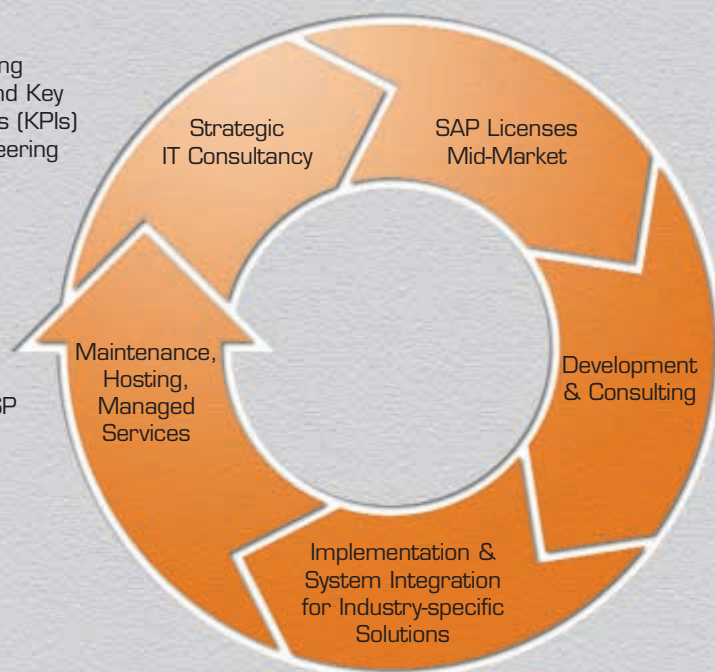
ng
nd Key
s (KPIs)
eering

SP

Strategic IT Consultancy

SAP Licenses Mid-Market

Development & Consulting

Implementation & System Integration for Industry-specific Solutions

Maintenance, Hosting, Managed Services